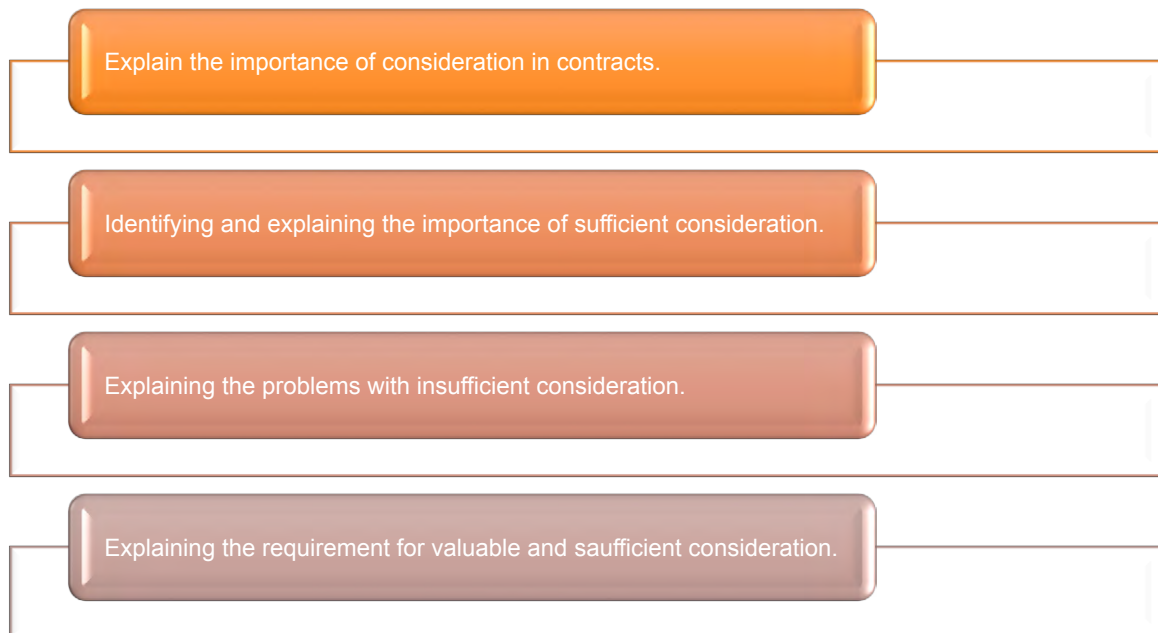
Explain the importance of consideration in contracts.

Identifying and explaining the importance of sufficient consideration.

Explaining the problems with insufficient consideration.

Explaining the requirement for valuable and saufficient consideration.